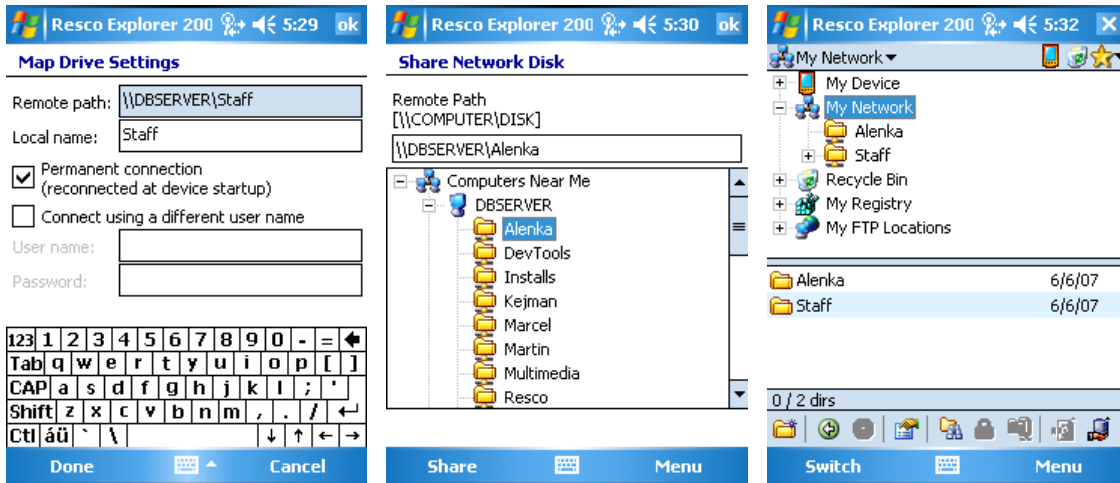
Resco Explorer 200 5:29 ok

Map Drive Settings

Remote path: \\DBSERVER\Staff

Local name: Staff

Permanent connection (reconnected at device startup)

Connect using a different user name

User name:

Password:

123 1 2 3 4 5 6 7 8 9 0 - =
Tab q w e r t y u i o p [ ]
CAP a s d f g h j k l ; '
Shift z x c v b n m , . /
Ctl áü ` \

Done Cancel

Resco Explorer 200 5:30 ok

Share Network Disk

Remote Path [\\COMPUTER\DISK]

\\DBSERVER\Alenka

Computers Near Me
DBSERVER
Alenka
DevTools
Installs
Kejman
Marcel
Martin
Multimedia
Resco

Share Menu

Resco Explorer 200 5:32 ok

My Network

My Device
My Network
Alenka
Staff
Recycle Bin
My Registry
My FTP Locations

Alenka 6/6/07
Staff 6/6/07

0 / 2 dirs

Switch Menu